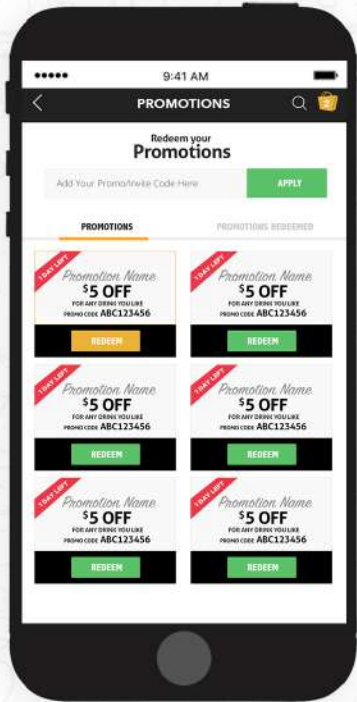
●●●●● 9:41 AM

PROMOTIONS

2

Redeem your
Promotions

Add Your Promo/Invite Code Here

APPLY

PROMOTIONS

PROMOTIONS REDEEMED

1 DAY LEFT
Promotion Name
$5 OFF
FOR ANY DRINK YOU LIKE
PROMO CODE ABC123456
REDEEM

1 DAY LEFT
Promotion Name
$5 OFF
FOR ANY DRINK YOU LIKE
PROMO CODE ABC123456
REDEEM

1 DAY LEFT
Promotion Name
$5 OFF
FOR ANY DRINK YOU LIKE
PROMO CODE ABC123456
REDEEM

1 DAY LEFT
Promotion Name
$5 OFF
FOR ANY DRINK YOU LIKE
PROMO CODE ABC123456
REDEEM

1 DAY LEFT
Promotion Name
$5 OFF
FOR ANY DRINK YOU LIKE
PROMO CODE ABC123456
REDEEM

1 DAY LEFT
Promotion Name
$5 OFF
FOR ANY DRINK YOU LIKE
PROMO CODE ABC123456
REDEEM